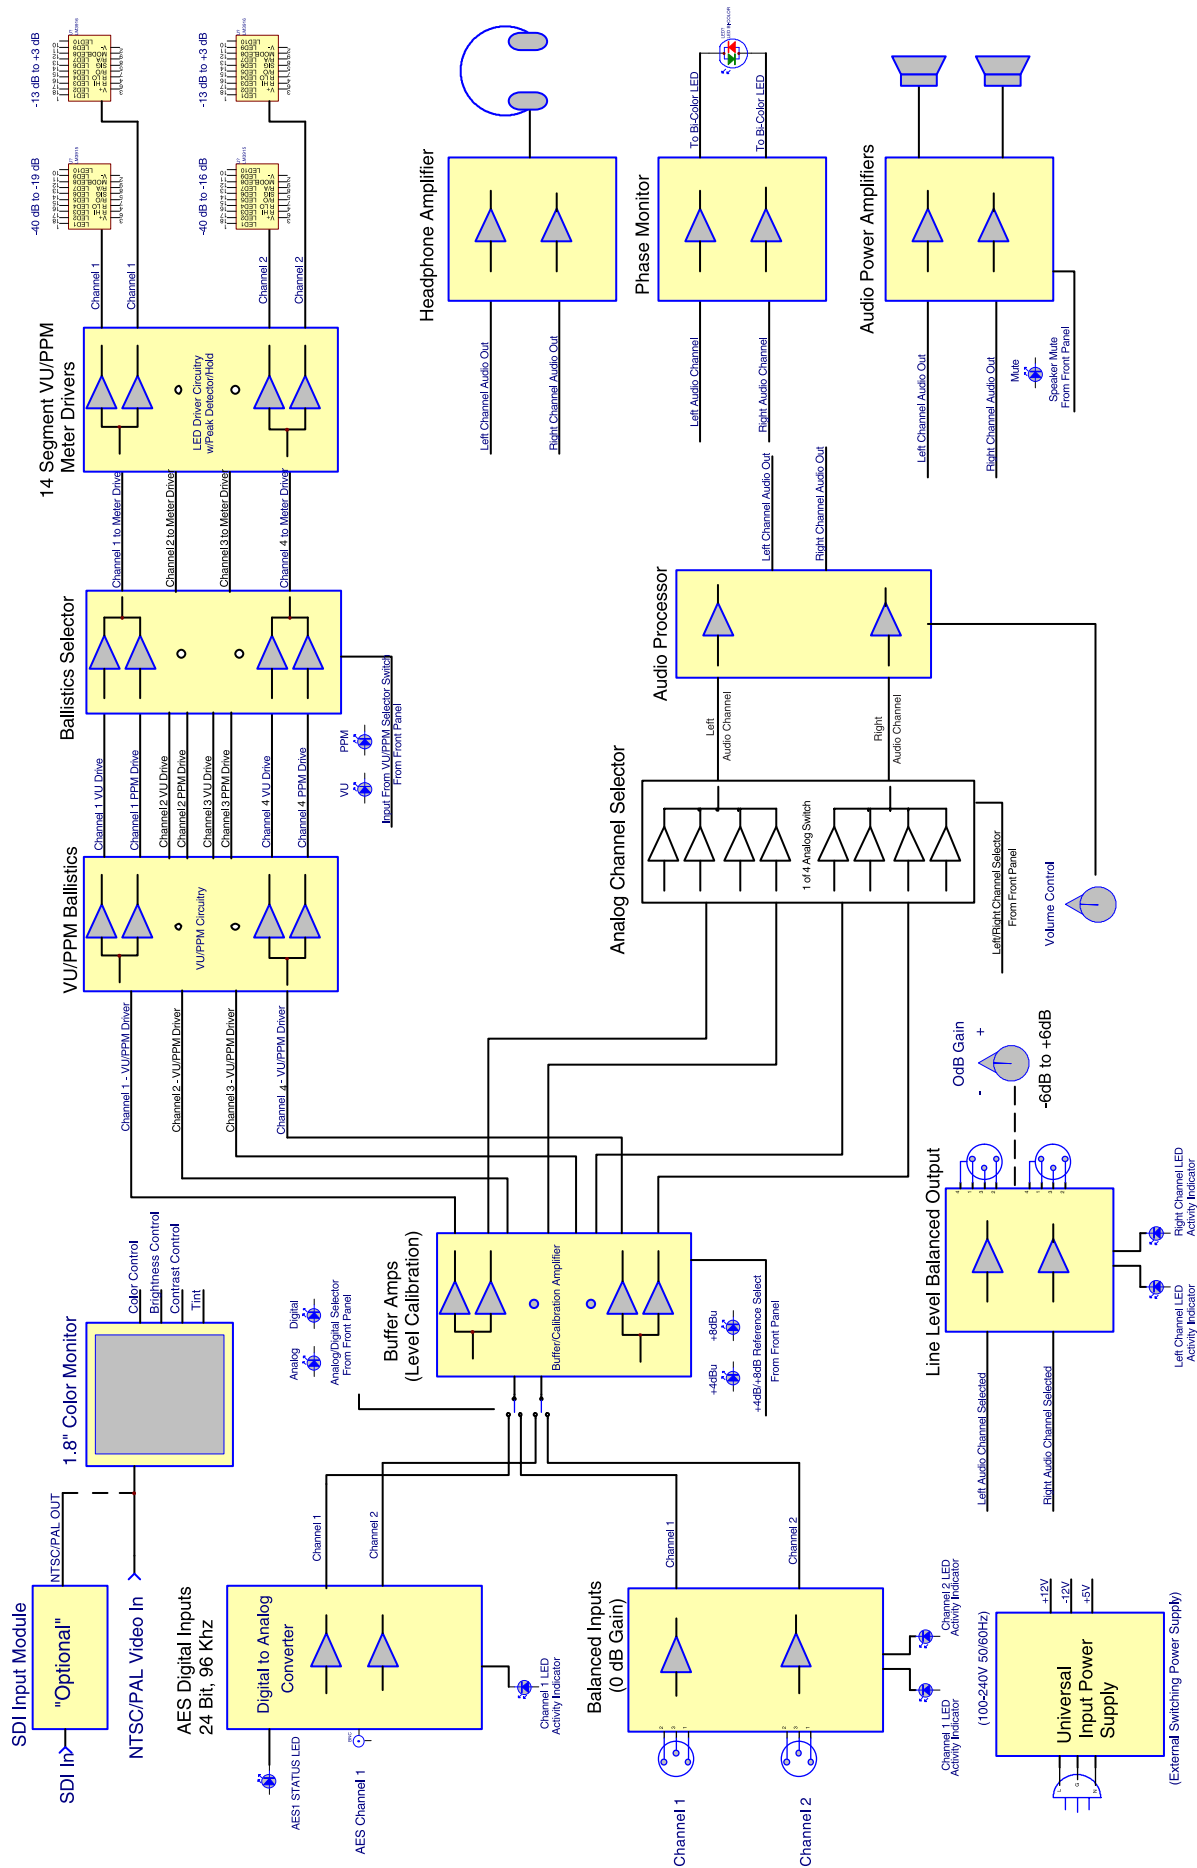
-13 dB to +3 dB

-40 dB to -19 dB

-13 dB to +3 dB

-40 dB to -16 dB

Channel 1

Channel 1

Channel 2

Channel 2

14 Segment VU/PPM Meter Drivers

LED Driver Circuitry w/Peak Detection/Hold

Channel 1 to Meter Drive

Channel 2 to Meter Drive

Channel 3 to Meter Drive

Channel 4 to Meter Drive

Ballistics Selector

Input From VU/PPM Selector Switch From Front Panel

VU

PPM

Channel 1 VU Drive

Channel 1 PPM Drive

Channel 2 VU Drive

Channel 2 PPM Drive

Channel 3 VU Drive

Channel 3 PPM Drive

Channel 4 VU Drive

Channel 4 PPM Drive

VU/PPM Ballistics

VU/PPM Circuitry

Channel 1 - VU/PPM Driver

Channel 2 - VU/PPM Driver

Channel 3 - VU/PPM Driver

Channel 4 - VU/PPM Driver

Headphone Amplifier

Left Channel Audio Out

Right Channel Audio Out

Phase Monitor

To Bi-Color LED

To Bi-Color LED

Left Audio Channel

Right Audio Channel

Audio Power Amplifiers

Left Channel Audio Out

Right Channel Audio Out

Mute

Speaker Mute From Front Panel

Left Channel Audio Out

Right Channel Audio Out

Audio Processor

Left Audio Channel

Right Audio Channel

Analog Channel Selector

1 of 4 Analog Switch

Left/Right Channel Selector From Front Panel

Volume Control

0dB Gain

+

-

-6dB to +6dB

Line Level Balanced Output

Right Channel LED Activity Indicator

Left Channel LED Activity Indicator

Left Audio Channel Selected

Right Audio Channel Selected

1.8" Color Monitor

Color Control

Brightness Control

Contrast Control

Tint

Analog

Digital

Analog/Digital Selector From Front Panel

Buffer Amps (Level Calibration)

Buffer/Calibration Amplifier

+4dBu

+8dBu

+4dB/+8dB Reference Select From Front Panel

SDI Input Module

"Optional"

SDI In

NTSC/PAL OUT

NTSC/PAL Video In

AES Digital Inputs 24 Bit, 96 Khz

Digital to Analog Converter

Channel 1

Channel 2

AES1 STATUS LED

AES Channel 1

Channel 1 LED Activity Indicator

Balanced Inputs (0 dB Gain)

Channel 1

Channel 2

Channel 1

Channel 2

Channel 2 LED Activity Indicator

Channel 1 LED Activity Indicator

(100-240V 50/60Hz)

+12V

-12V

+5V

Universal Input Power Supply

(External Switching Power Supply)